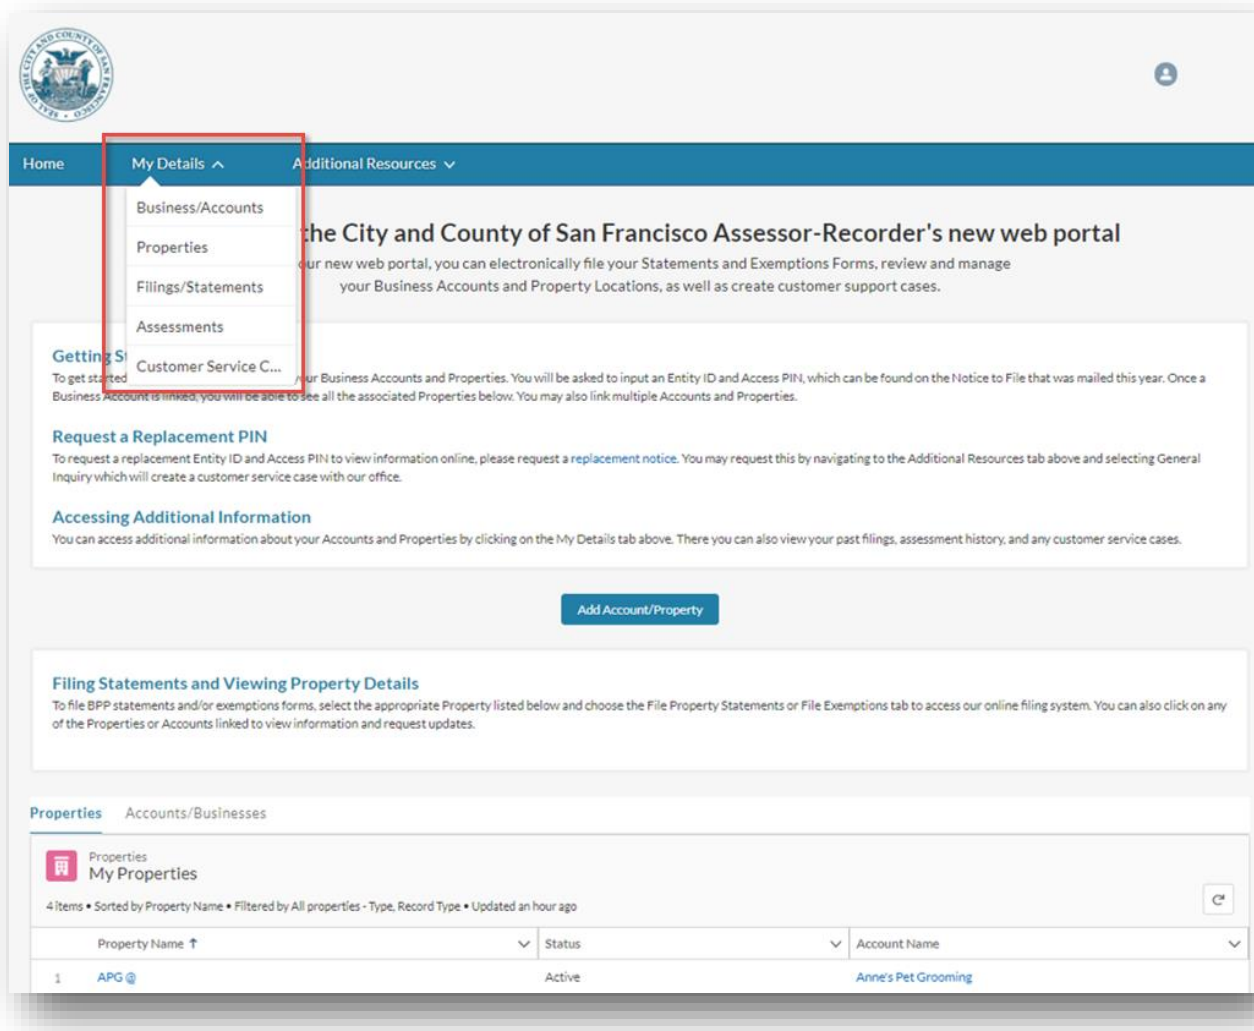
Home My Details Additional Resources

Business/Accounts
Properties
Filings/Statements
Assessments
Customer Service C...

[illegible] the City and County of San Francisco Assessor-Recorder's new web portal
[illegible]ur new web portal, you can electronically file your Statements and Exemptions Forms, review and manage your Business Accounts and Property Locations, as well as create customer support cases.

Getting S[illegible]
To get st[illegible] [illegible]ur Business Accounts and Properties. You will be asked to input an Entity ID and Access PIN, which can be found on the Notice to File that was mailed this year. Once a Business Account is linked, you will be able to see all the associated Properties below. You may also link multiple Accounts and Properties.

Request a Replacement PIN
To request a replacement Entity ID and Access PIN to view information online, please request a replacement notice. You may request this by navigating to the Additional Resources tab above and selecting General Inquiry which will create a customer service case with our office.

Accessing Additional Information
You can access additional information about your Accounts and Properties by clicking on the My Details tab above. There you can also view your past filings, assessment history, and any customer service cases.

Add Account/Property

Filing Statements and Viewing Property Details
To file BPP statements and/or exemptions forms, select the appropriate Property listed below and choose the File Property Statements or File Exemptions tab to access our online filing system. You can also click on any of the Properties or Accounts linked to view information and request updates.

Properties Accounts/Businesses

Properties
My Properties
4 items • Sorted by Property Name • Filtered by All properties - Type, Record Type • Updated an hour ago

| | Property Name ↑ | Status | Account Name |
|---|---|---|---|
| 1 | APG @ | Active | Anne's Pet Grooming |